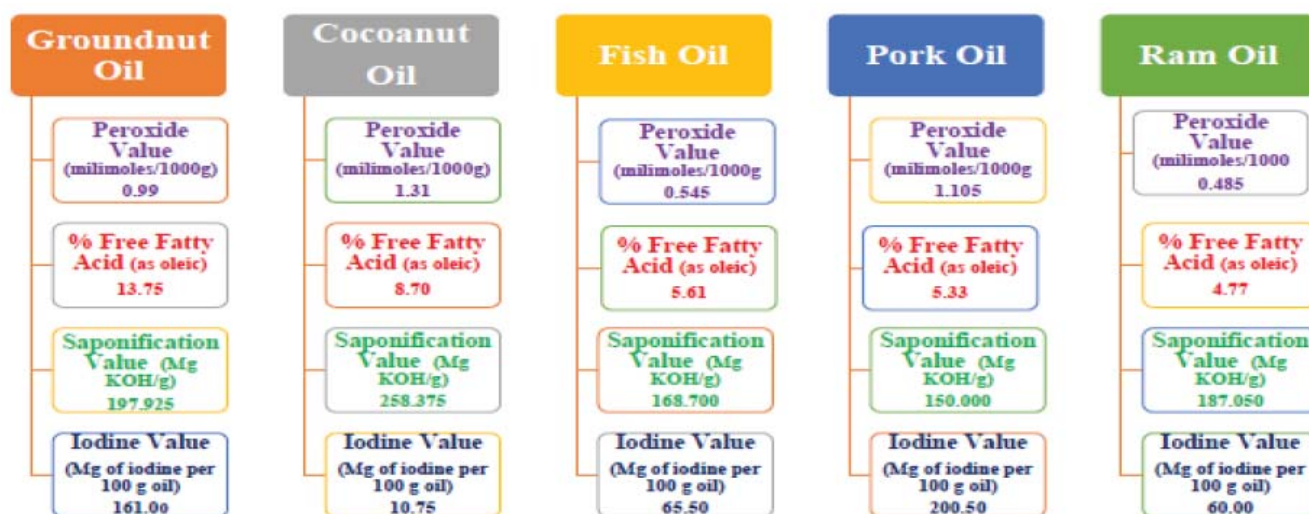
Groundnut Oil

Peroxide Value (milimoles/1000g) 0.99

% Free Fatty Acid (as oleic) 13.75

Saponification Value (Mg KOH/g) 197.925

Iodine Value (Mg of iodine per 100 g oil) 161.00

Cocoanut Oil

Peroxide Value (milimoles/1000g) 1.31

% Free Fatty Acid (as oleic) 8.70

Saponification Value (Mg KOH/g) 258.375

Iodine Value (Mg of iodine per 100 g oil) 10.75

Fish Oil

Peroxide Value (milimoles/1000g 0.545

% Free Fatty Acid (as oleic) 5.61

Saponification Value (Mg KOH/g) 168.700

Iodine Value (Mg of iodine per 100 g oil) 65.50

Pork Oil

Peroxide Value (milimoles/1000g 1.105

% Free Fatty Acid (as oleic) 5.33

Saponification Value (Mg KOH/g) 150.000

Iodine Value (Mg of iodine per 100 g oil) 200.50

Ram Oil

Peroxide Value (milimoles/1000 0.485

% Free Fatty Acid (as oleic) 4.77

Saponification Value (Mg KOH/g) 187.050

Iodine Value (Mg of iodine per 100 g oil) 60.00